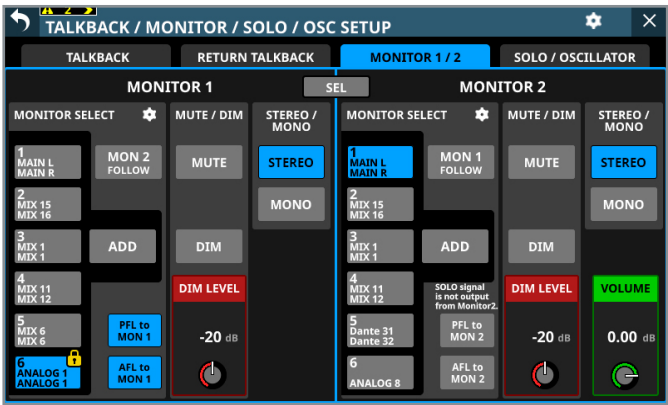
A 2

TALKBACK / MONITOR / SOLO / OSC SETUP

TALKBACK
RETURN TALKBACK
MONITOR 1 / 2
SOLO / OSCILLATOR

MONITOR 1
SEL
MONITOR 2

MONITOR SELECT
MUTE / DIM
STEREO / MONO

1 MAIN L MAIN R
MON 2 FOLLOW
MUTE
STEREO
2 MIX 15 MIX 16
MONO
3 MIX 1 MIX 1
ADD
DIM
4 MIX 11 MIX 12
DIM LEVEL
5 MIX 6 MIX 6
PFL to MON 1
-20 dB
6 ANALOG 1 ANALOG 1
AFL to MON 1

MONITOR SELECT
MUTE / DIM
STEREO / MONO

1 MAIN L MAIN R
MON 1 FOLLOW
MUTE
STEREO
2 MIX 15 MIX 16
MONO
3 MIX 1 MIX 1
ADD
DIM
4 MIX 11 MIX 12
SOLO signal is not output from Monitor2.
DIM LEVEL
VOLUME
5 Dante 31 Dante 32
PFL to MON 2
-20 dB
0.00 dB
6 ANALOG 8
AFL to MON 2